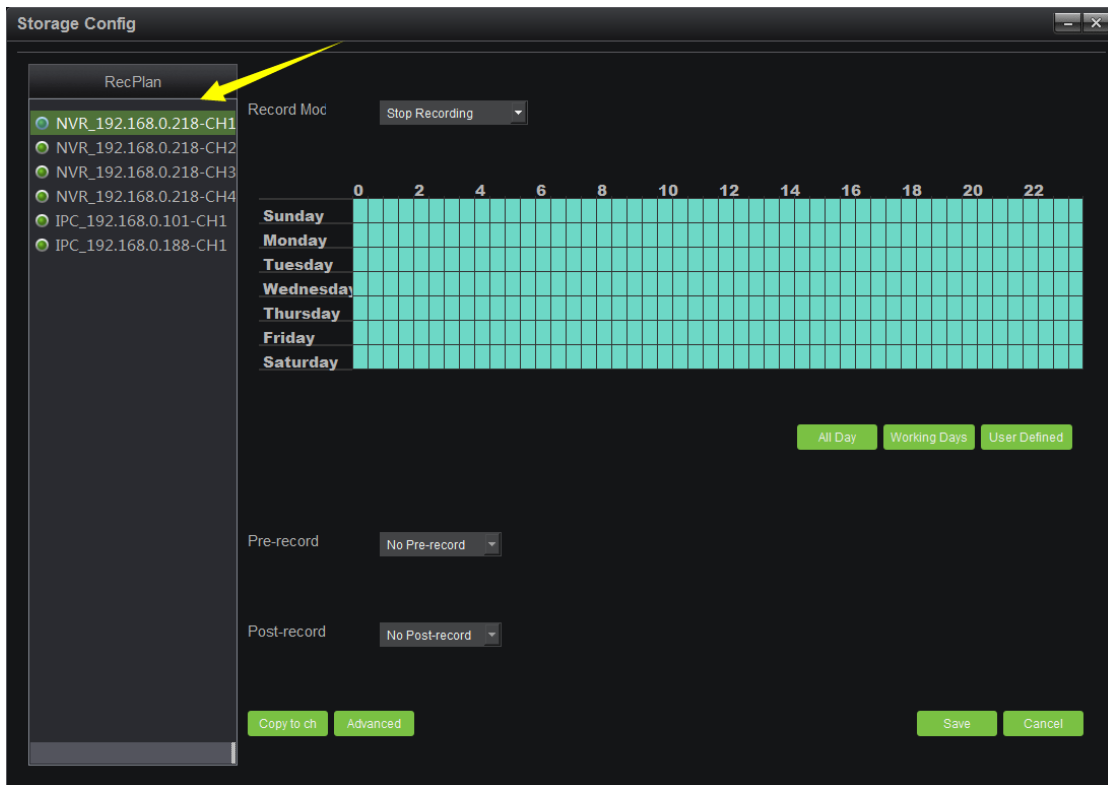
Storage Config

RecPlan

NVR_192.168.0.218-CH1
NVR_192.168.0.218-CH2
NVR_192.168.0.218-CH3
NVR_192.168.0.218-CH4
IPC_192.168.0.101-CH1
IPC_192.168.0.188-CH1

Record Moc

Stop Recording

| | 0 | 2 | 4 | 6 | 8 | 10 | 12 | 14 | 16 | 18 | 20 | 22 |
|---|---|---|---|---|---|---|---|---|---|---|---|---|
| Sunday | | | | | | | | | | | | |
| Monday | | | | | | | | | | | | |
| Tuesday | | | | | | | | | | | | |
| Wednesday | | | | | | | | | | | | |
| Thursday | | | | | | | | | | | | |
| Friday | | | | | | | | | | | | |
| Saturday | | | | | | | | | | | | |

All Day
Working Days
User Defined

Pre-record
No Pre-record

Post-record
No Post-record

Copy to ch
Advanced
Save
Cancel